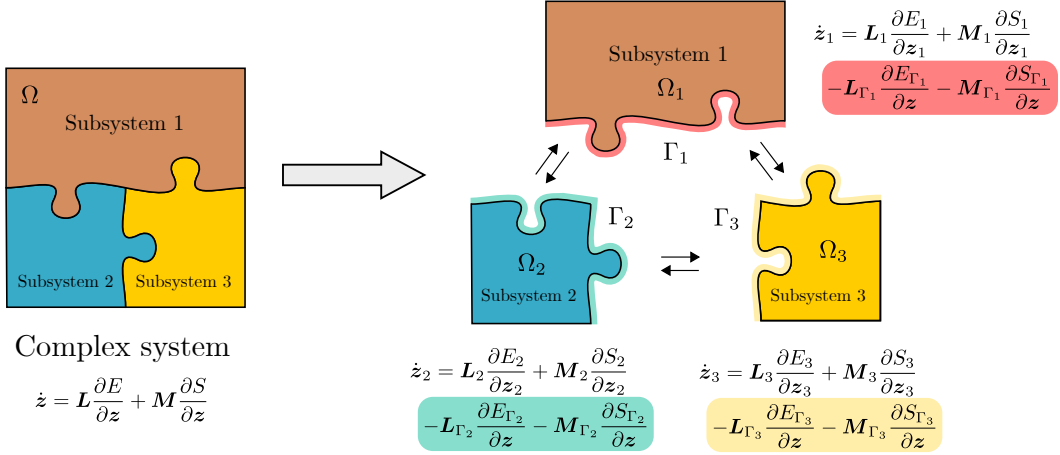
$\Omega$

Subsystem 1

Subsystem 2

Subsystem 3

Complex system

$\dot{\boldsymbol{z}} = \boldsymbol{L}\frac{\partial E}{\partial \boldsymbol{z}} + \boldsymbol{M}\frac{\partial S}{\partial \boldsymbol{z}}$

Subsystem 1

$\Omega_1$

$\dot{\boldsymbol{z}}_1 = \boldsymbol{L}_1\frac{\partial E_1}{\partial \boldsymbol{z}_1} + \boldsymbol{M}_1\frac{\partial S_1}{\partial \boldsymbol{z}_1}$

$-\boldsymbol{L}_{\Gamma_1}\frac{\partial E_{\Gamma_1}}{\partial \boldsymbol{z}} - \boldsymbol{M}_{\Gamma_1}\frac{\partial S_{\Gamma_1}}{\partial \boldsymbol{z}}$

$\Gamma_1$

$\Gamma_2$

$\Gamma_3$

$\Omega_2$

Subsystem 2

$\Omega_3$

Subsystem 3

$\dot{\boldsymbol{z}}_2 = \boldsymbol{L}_2\frac{\partial E_2}{\partial \boldsymbol{z}_2} + \boldsymbol{M}_2\frac{\partial S_2}{\partial \boldsymbol{z}_2}$

$-\boldsymbol{L}_{\Gamma_2}\frac{\partial E_{\Gamma_2}}{\partial \boldsymbol{z}} - \boldsymbol{M}_{\Gamma_2}\frac{\partial S_{\Gamma_2}}{\partial \boldsymbol{z}}$

$\dot{\boldsymbol{z}}_3 = \boldsymbol{L}_3\frac{\partial E_3}{\partial \boldsymbol{z}_3} + \boldsymbol{M}_3\frac{\partial S_3}{\partial \boldsymbol{z}_3}$

$-\boldsymbol{L}_{\Gamma_3}\frac{\partial E_{\Gamma_3}}{\partial \boldsymbol{z}} - \boldsymbol{M}_{\Gamma_3}\frac{\partial S_{\Gamma_3}}{\partial \boldsymbol{z}}$